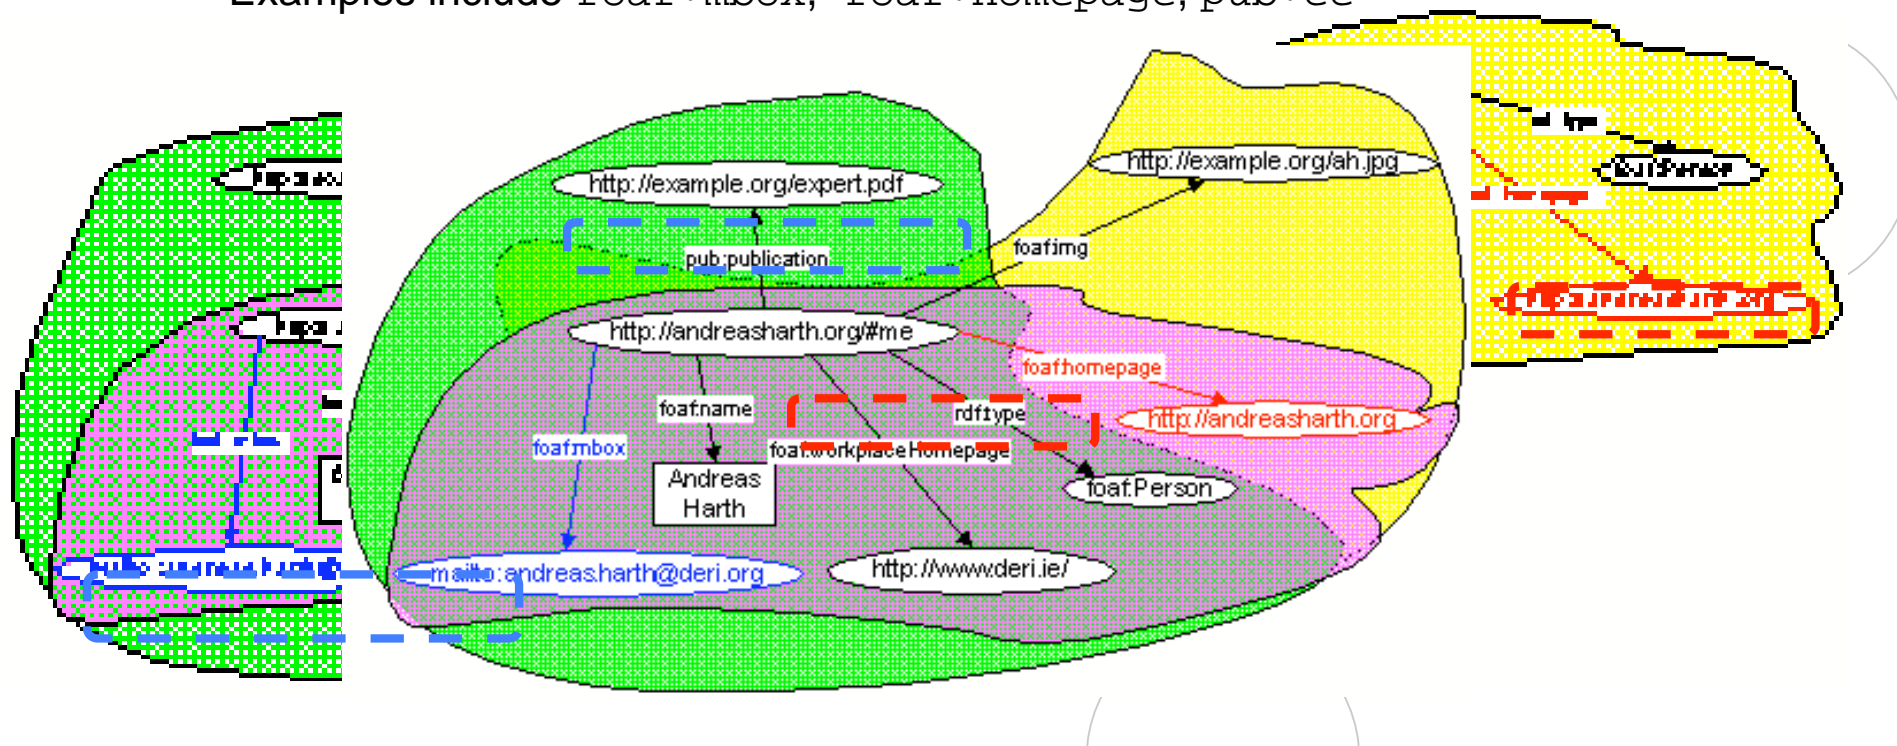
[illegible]

http://example.org/expert.pdf

pub:publication

http://example.org/ah.jpg

foaf:img

http://andreasharth.org/#me

foaf:homepage

foaf:name

rdf:type

http://andreasharth.org

foaf:mbox

foaf:workplaceHomepage

Andreas Harth

foaf:Person

mailto:andreas.harth@deri.org

http://www.deri.ie/

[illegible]